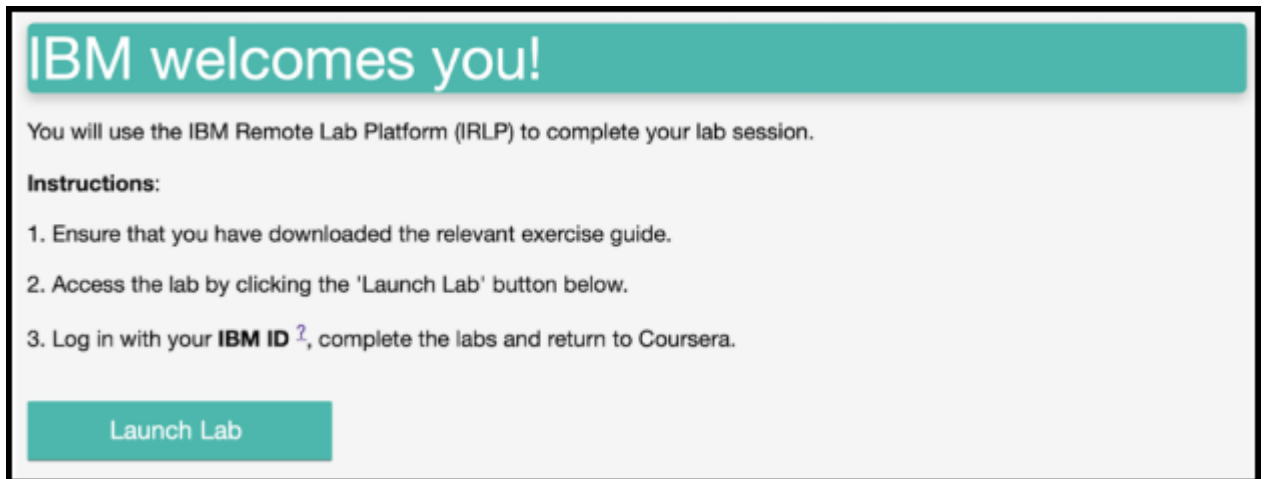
IBM welcomes you!

You will use the IBM Remote Lab Platform (IRLP) to complete your lab session.

**Instructions**:

1. Ensure that you have downloaded the relevant exercise guide.

2. Access the lab by clicking the 'Launch Lab' button below.

3. Log in with your **IBM ID** ?, complete the labs and return to Coursera.

Launch Lab